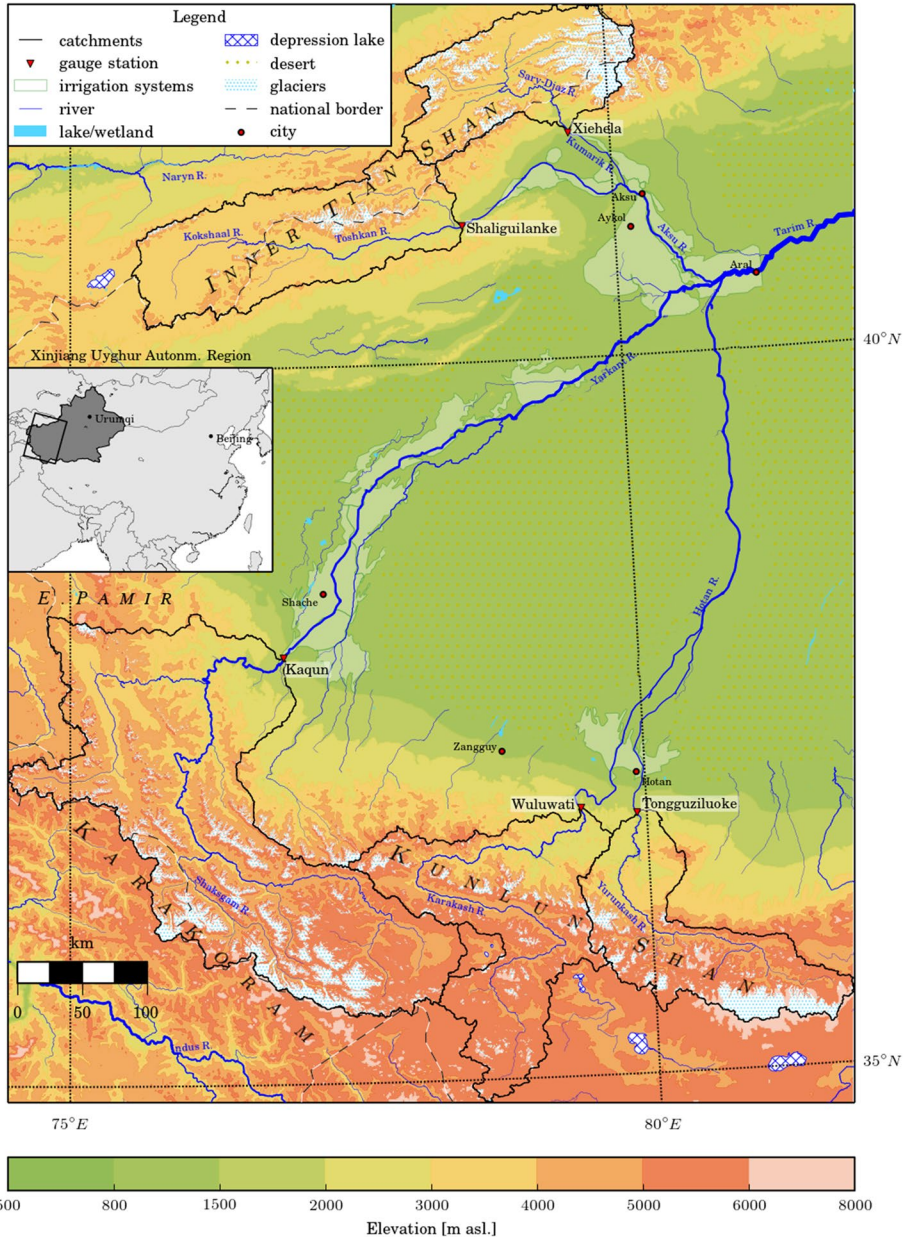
Legend
catchments
gauge station
irrigation systems
river
lake/wetland
depression lake
desert
glaciers
national border
city

Sary-Djaz R.
Xiehela
Kumarik R.
Naryn R.
INNER TIAN SHAN
Kokshaal R.
Toshkan R.
Shaliguilanke
Aksu
Aykol
Aksu R.
Tarim R.
Aral
40°N
Xinjiang Uyghur Autonm. Region
Urumqi
Beijing
Yarkant R.
Hotan R.
E. PAMIR
Shache
Kaqun
Zangguy
Hotan
Wuluwati
Tongguziluoke
KARAKORAM
KUNLUN SHAN
Shaksgam R.
Karakash R.
Yurunkash R.
km
0 50 100
Indus R.
35°N
75°E
80°E

500 800 1500 2000 3000 4000 5000 6000 8000
Elevation [m asl.]